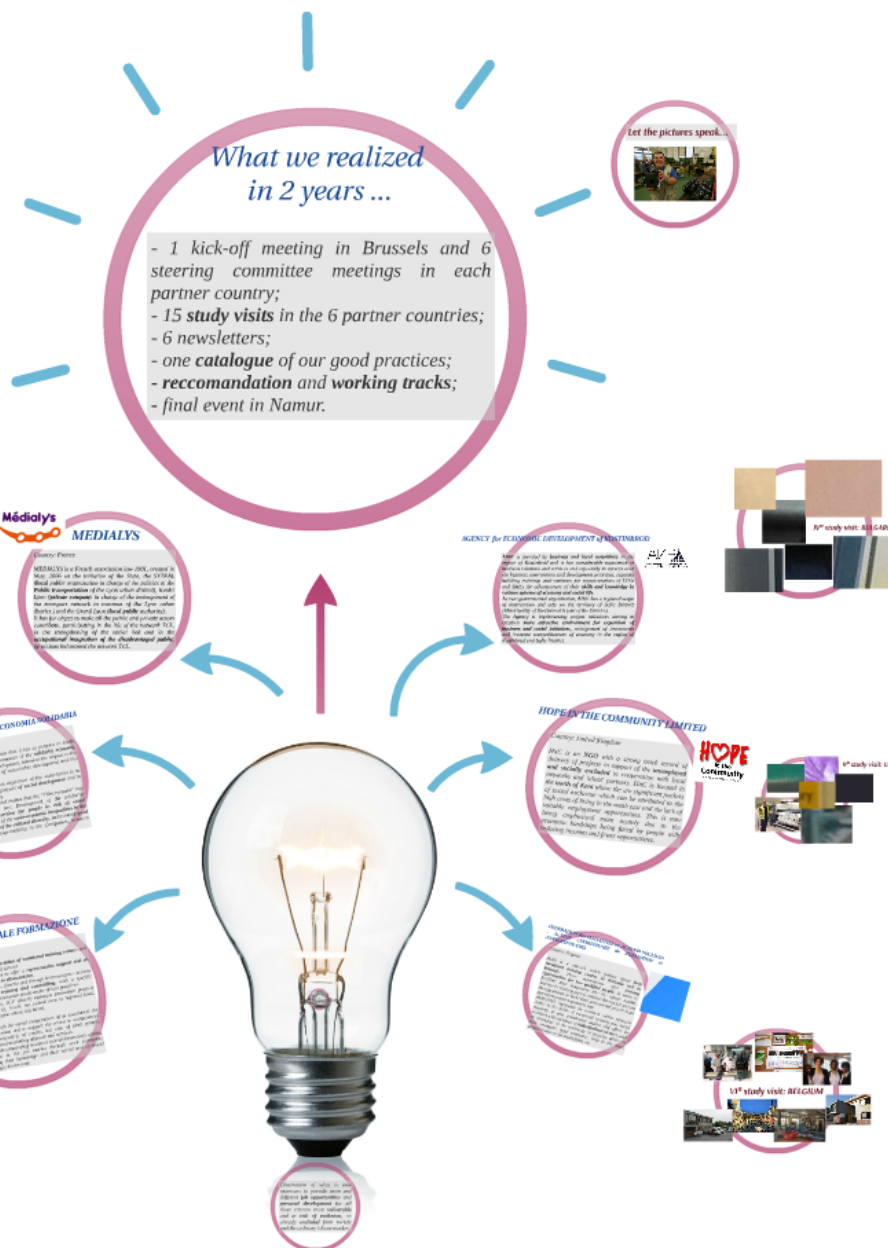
What we realized
in 2 years ...

- 1 kick-off meeting in Brussels and 6 steering committee meetings in each partner country;
- 15 **study visits** in the 6 partner countries;
- 6 newsletters;
- one **catalogue** of our good practices;
- **reccomandation** and **working tracks**;
- final event in Namur.

Let the pictures speak...

Médialy's

MEDIALYS

Country: France

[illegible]

AGENCY for ECONOMIC DEVELOPMENT of KOSTINBROD

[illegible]

study visit: BULGARIA

ECONOMIA SOLIDARIA

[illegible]

HOPE IN THE COMMUNITY LIMITED

Country: United Kingdom

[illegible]

HOPE in the Community

study visit: U

ALE FORMAZIONE

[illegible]

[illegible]

VI° study visit: BELGIUM

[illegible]